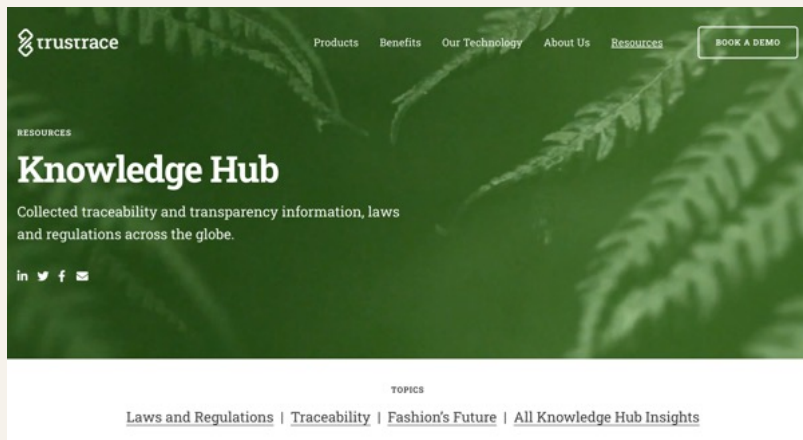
trustrace

Products Benefits Our Technology About Us Resources BOOK A DEMO

RESOURCES

Knowledge Hub

Collected traceability and transparency information, laws and regulations across the globe.

TOPICS

Laws and Regulations | Traceability | Fashion's Future | All Knowledge Hub Insights